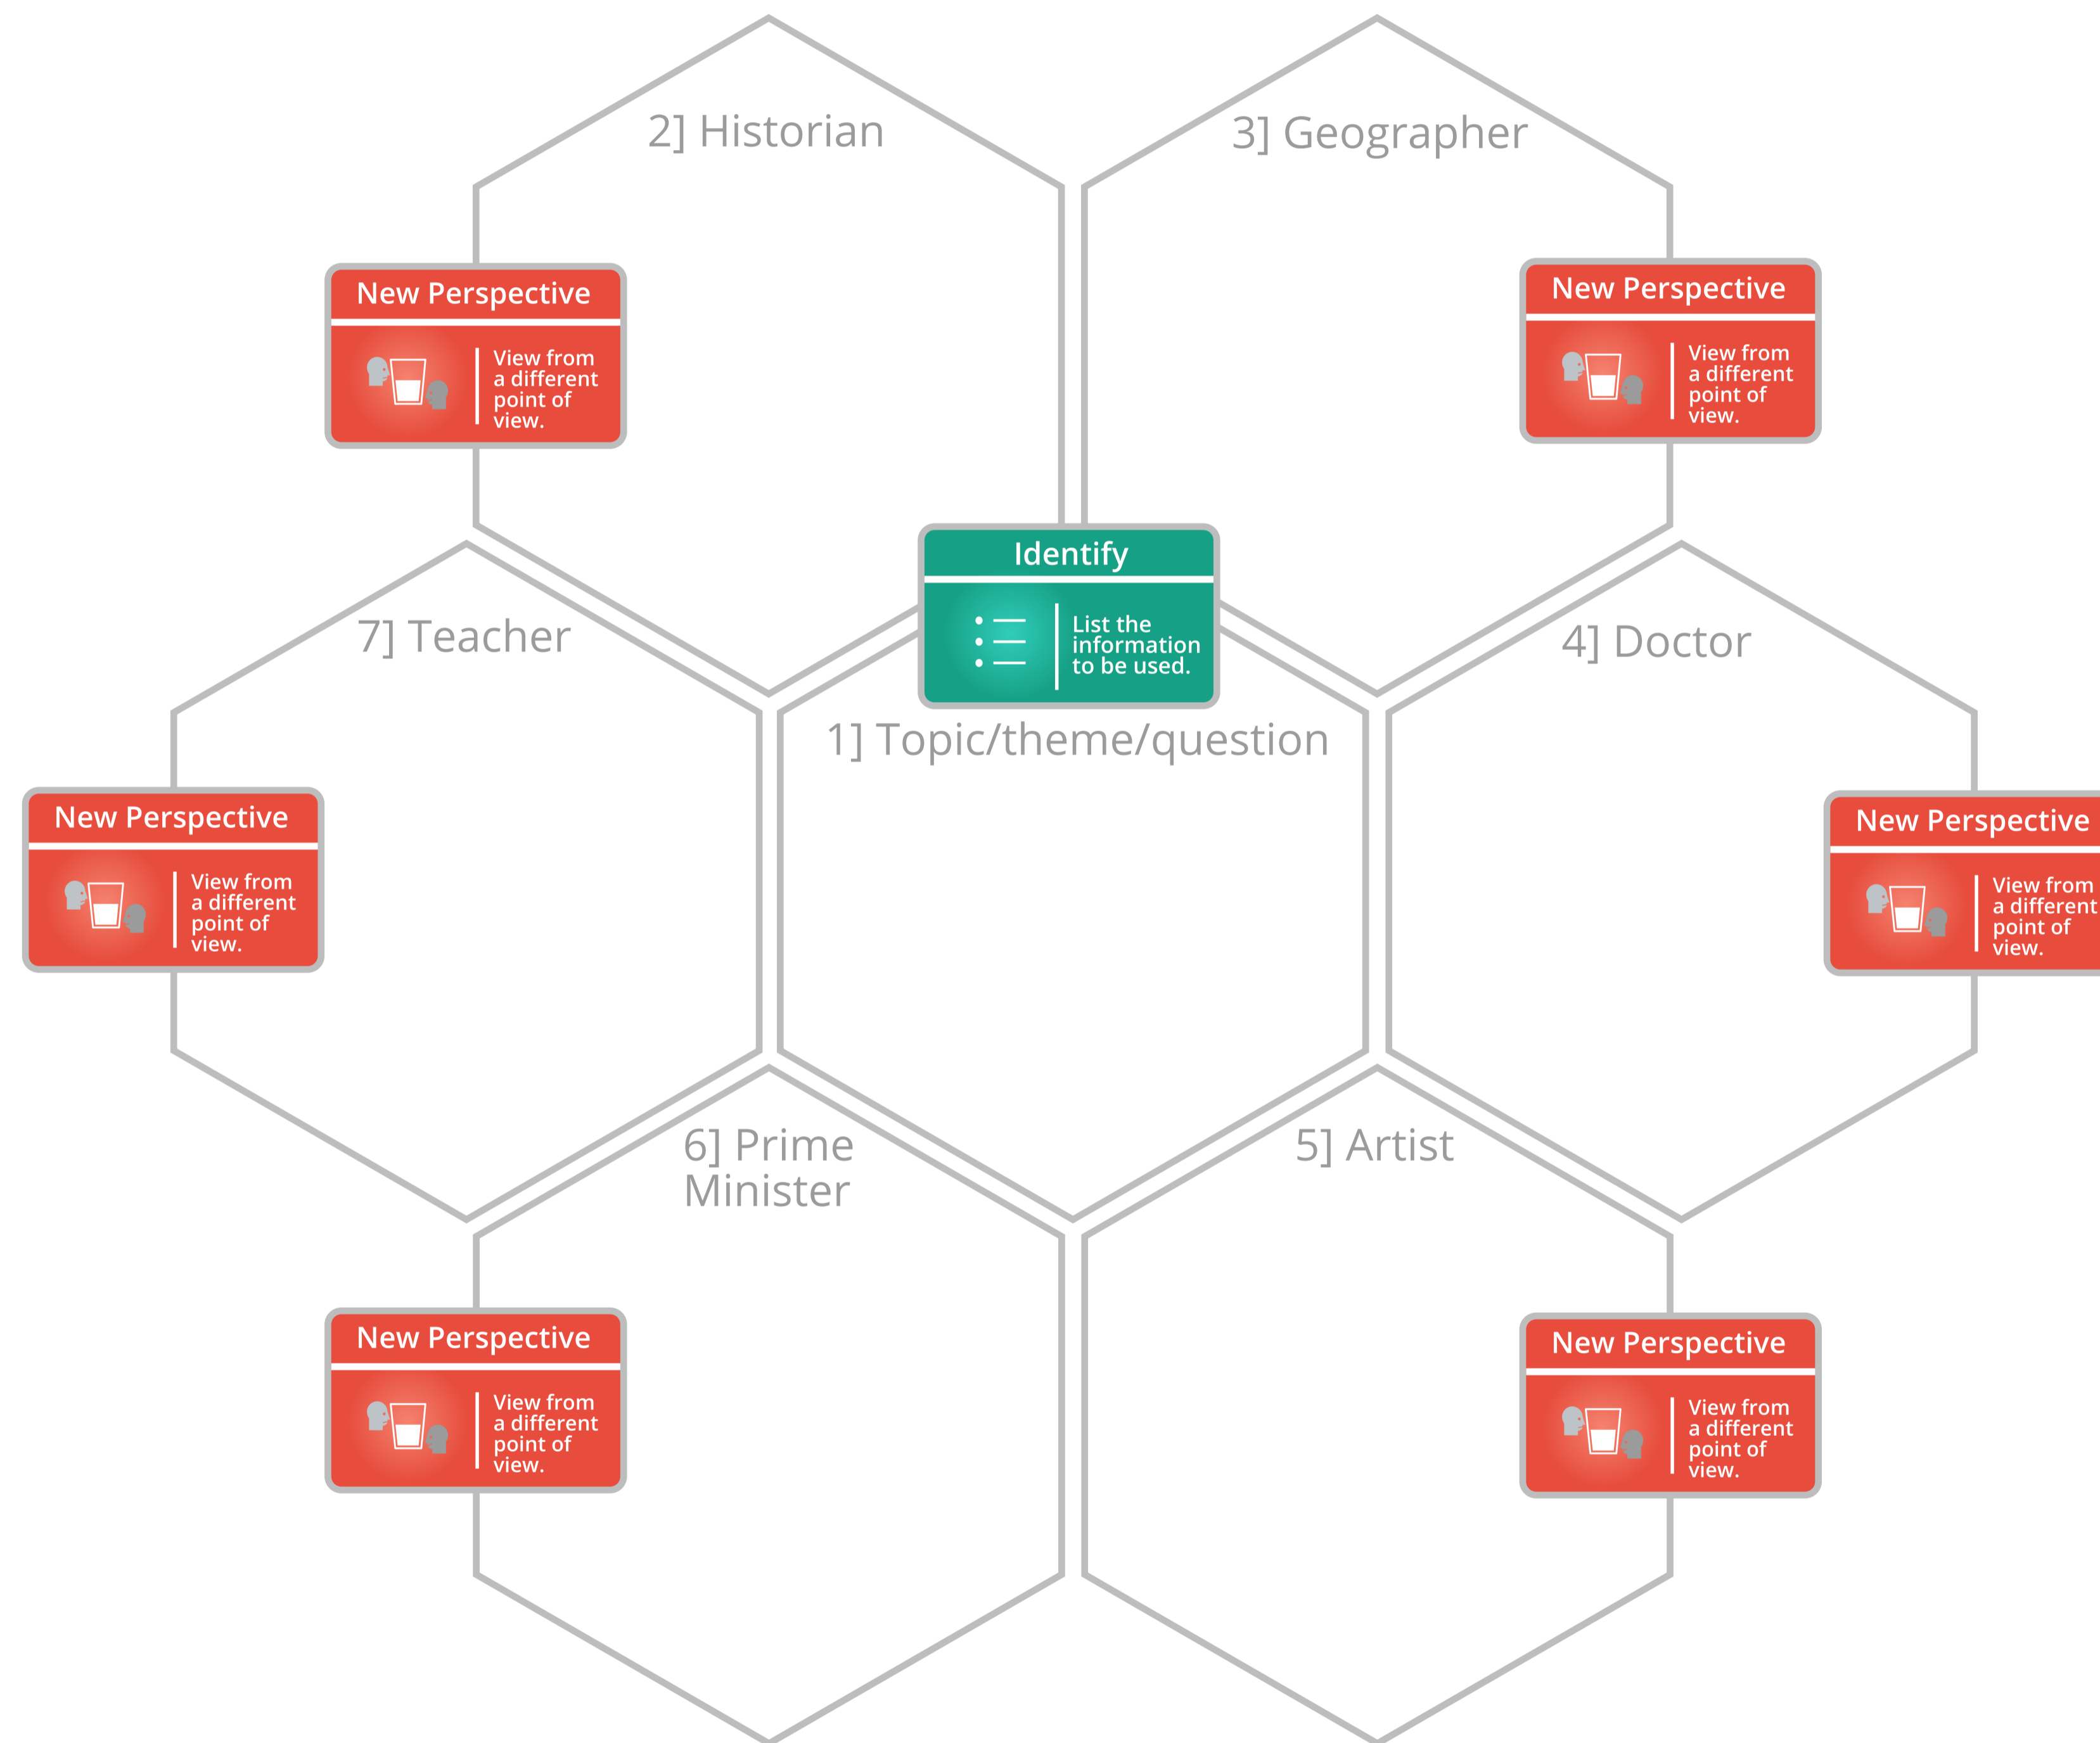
2] Historian

3] Geographer

New Perspective

View from a different point of view.

New Perspective

View from a different point of view.

Identify

List the information to be used.

7] Teacher

4] Doctor

1] Topic/theme/question

New Perspective

View from a different point of view.

New Perspective

View from a different point of view.

6] Prime Minister

5] Artist

New Perspective

View from a different point of view.

New Perspective

View from a different point of view.